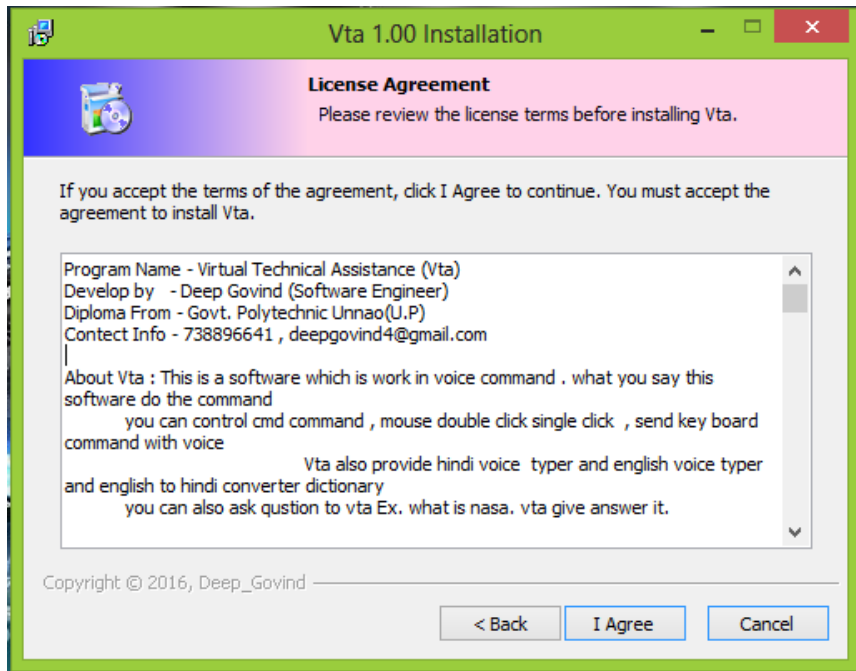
Vta 1.00 Installation

License Agreement
Please review the license terms before installing Vta.

If you accept the terms of the agreement, click I Agree to continue. You must accept the agreement to install Vta.

Program Name - Virtual Technical Assistance (Vta)
Develop by - Deep Govind (Software Engineer)
Diploma From - Govt. Polytechnic Unnao(U.P)
Contect Info - 738896641 , deepgovind4@gmail.com

About Vta : This is a software which is work in voice command . what you say this software do the command
you can control cmd command , mouse double click single click , send key board command with voice
Vta also provide hindi voice typer and english voice typer and english to hindi converter dictionary
you can also ask qustion to vta Ex. what is nasa. vta give answer it.

Copyright © 2016, Deep_Govind

< Back
I Agree
Cancel